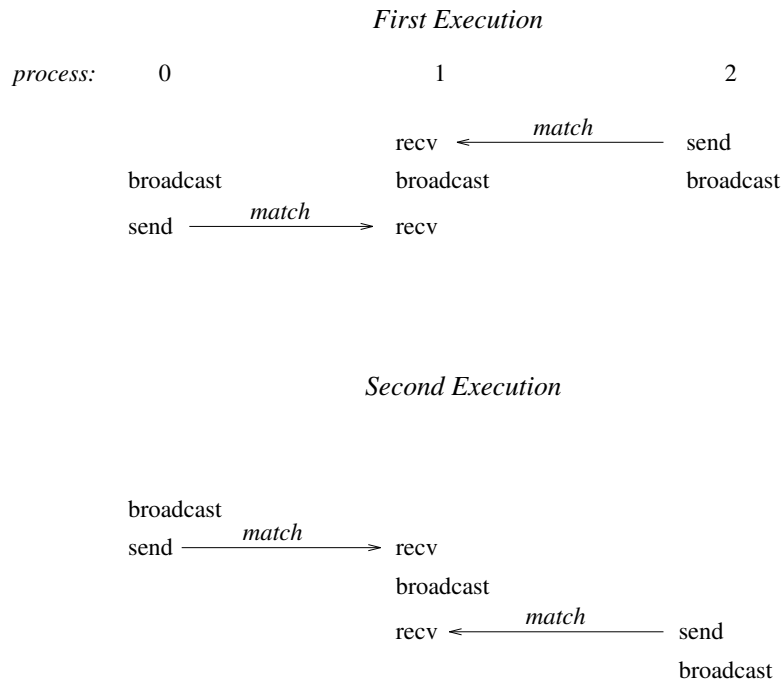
*First Execution*

*process:* 0 1 2

recv ← *match* — send

broadcast broadcast broadcast

send — *match* → recv

*Second Execution*

broadcast

send — *match* → recv

broadcast

recv ← *match* — send

broadcast